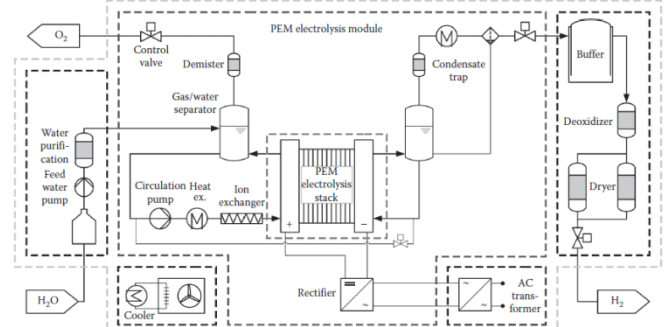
$O_2$

Control valve

PEM electrolysis module

Demister

Condensate trap

Buffer

Gas/water separator

Deoxidizer

Water purification

Feed water pump

Circulation pump

Heat ex.

Ion exchanger

PEM electrolysis stack

+

–

Dryer

Rectifier

AC transformer

Cooler

$H_2O$

$H_2$